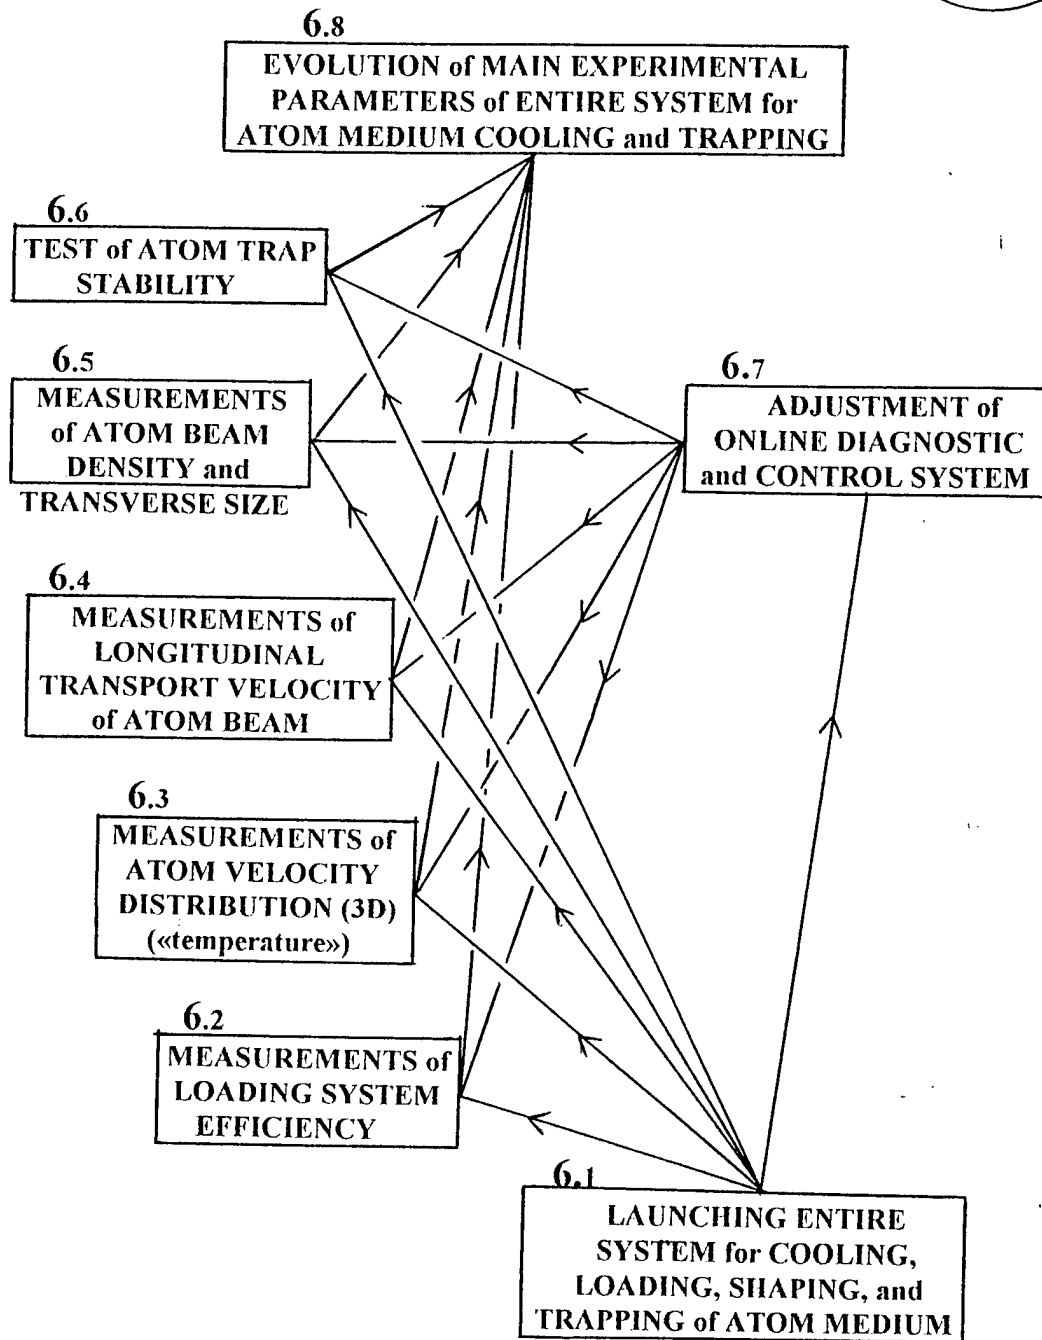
6.8
EVOLUTION of MAIN EXPERIMENTAL PARAMETERS of ENTIRE SYSTEM for ATOM MEDIUM COOLING and TRAPPING

6.6
TEST of ATOM TRAP STABILITY

6.5
MEASUREMENTS of ATOM BEAM DENSITY and TRANSVERSE SIZE

6.7
ADJUSTMENT of ONLINE DIAGNOSTIC and CONTROL SYSTEM

6.4
MEASUREMENTS of LONGITUDINAL TRANSPORT VELOCITY of ATOM BEAM

6.3
MEASUREMENTS of ATOM VELOCITY DISTRIBUTION (3D) («temperature»)

6.2
MEASUREMENTS of LOADING SYSTEM EFFICIENCY

6.1
LAUNCHING ENTIRE SYSTEM for COOLING, LOADING, SHAPING, and TRAPPING of ATOM MEDIUM